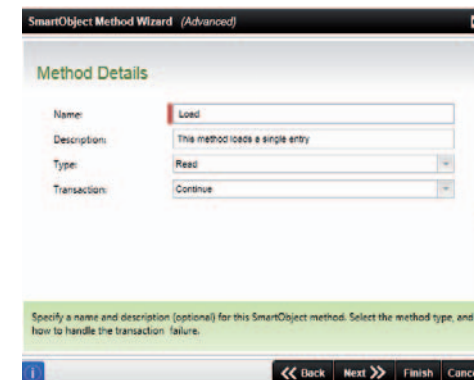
SmartObject Method Wizard (Advanced)

Method Details

Name: Load

Description: This method loads a single entry

Type: Read

Transaction: Continue

Specify a name and description (optional) for this SmartObject method. Select the method type, and how to handle the transaction failure.

<< Back Next >> Finish Canc